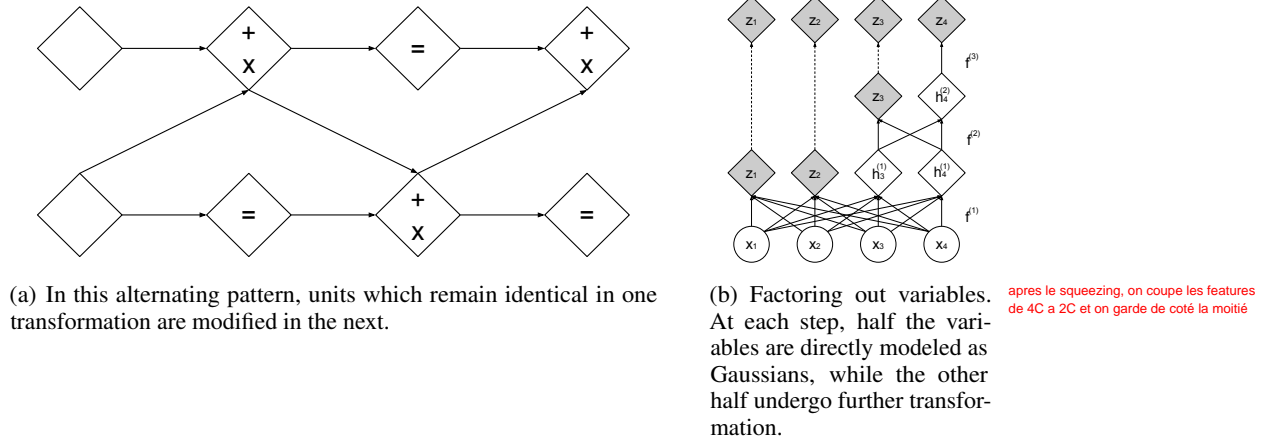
+
x

=

+
x

=

+
x

=

$z_1$ $z_2$ $z_3$ $z_4$

$f^{(3)}$

$z_3$ $h_4^{(2)}$

$f^{(2)}$

$z_1$ $z_2$ $h_3^{(1)}$ $h_4^{(1)}$

$f^{(1)}$

$x_1$ $x_2$ $x_3$ $x_4$

(a) In this alternating pattern, units which remain identical in one transformation are modified in the next.

(b) Factoring out variables. At each step, half the variables are directly modeled as Gaussians, while the other half undergo further transformation.

apres le squeezing, on coupe les features de 4C a 2C et on garde de coté la moitié